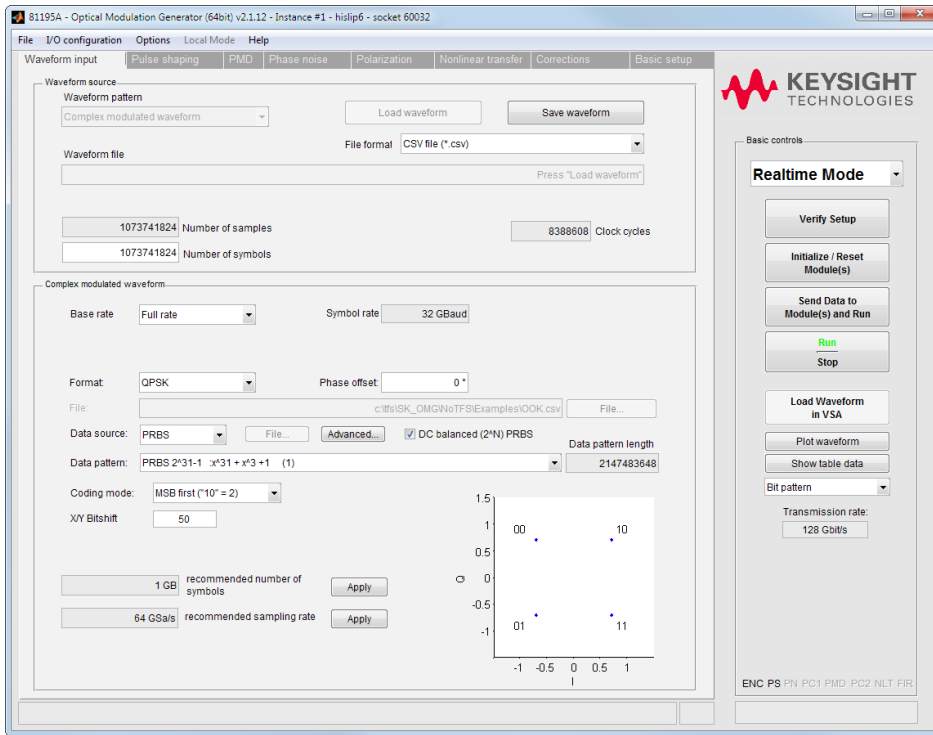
81195A - Optical Modulation Generator (64bit) v2.1.12 - Instance #1 - hislip6 - socket 60032

File I/O configuration Options Local Mode Help

Waveform input Pulse shaping PMD Phase noise Polarization Nonlinear transfer Corrections Basic setup

Waveform source
Waveform pattern
Complex modulated waveform
Load waveform
Save waveform
File format CSV file (*.csv)
Waveform file
Press "Load waveform"
1073741824 Number of samples
8388608 Clock cycles
1073741824 Number of symbols

Complex modulated waveform
Base rate Full rate
Symbol rate 32 GBaud
Format: QPSK
Phase offset: 0 °
File: c:\tfs\SK_OMG\NoTFS\Examples\OOK.csv File...
Data source: PRBS File... Advanced... DC balanced (2^N) PRBS
Data pattern length
Data pattern: PRBS 2^31-1 :x^31 + x^3 +1 (1)
2147483648
Coding mode: MSB first ("10" = 2)
X/Y Bitshift 50
1 GB recommended number of symbols Apply
64 GSa/s recommended sampling rate Apply

1.5
1
0.5
0
-0.5
-1
Q
00
10
01
11
-1 -0.5 0 0.5 1
I

KEYSIGHT TECHNOLOGIES

Basic controls
Realtime Mode
Verify Setup
Initialize / Reset Module(s)
Send Data to Module(s) and Run
Run
Stop
Load Waveform in VSA
Plot waveform
Show table data
Bit pattern
Transmission rate:
128 Gbit/s

ENC PS PN PC1 PMD PC2 NLT FIR